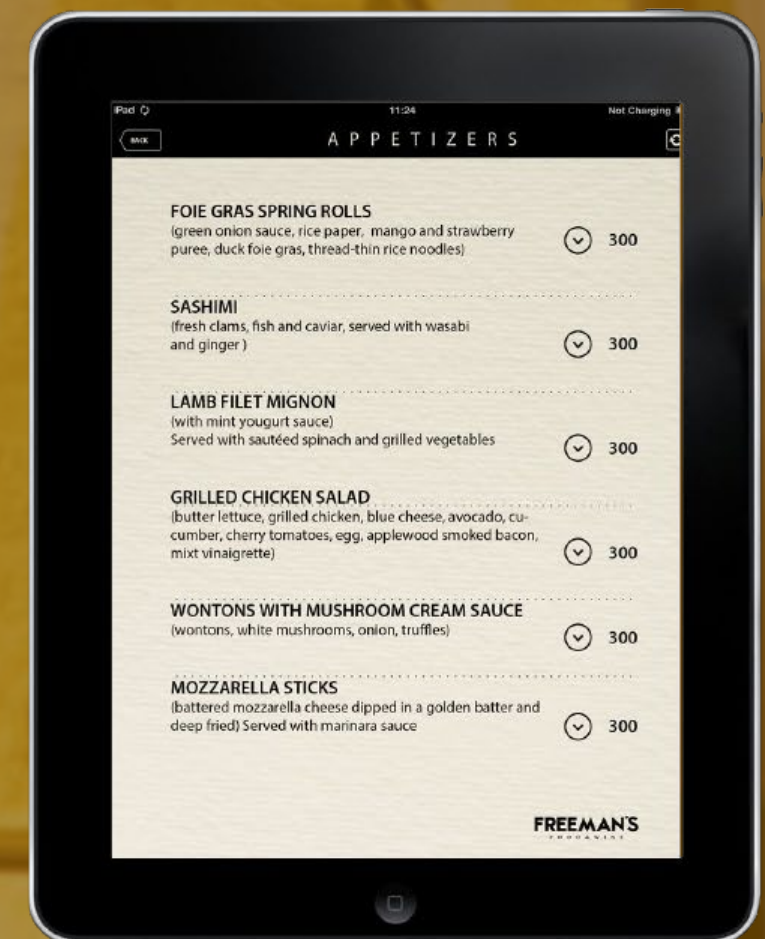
iPad 11:24 Not Charging

BACK

APPETIZERS

FOIE GRAS SPRING ROLLS
(green onion sauce, rice paper, mango and strawberry puree, duck foie gras, thread-thin rice noodles) 300

SASHIMI
(fresh clams, fish and caviar, served with wasabi and ginger ) 300

LAMB FILET MIGNON
(with mint yougurt sauce)
Served with sautéed spinach and grilled vegetables 300

GRILLED CHICKEN SALAD
(butter lettuce, grilled chicken, blue cheese, avocado, cucumber, cherry tomatoes, egg, applewood smoked bacon, mixt vinaigrette) 300

WONTONS WITH MUSHROOM CREAM SAUCE
(wontons, white mushrooms, onion, truffles) 300

MOZZARELLA STICKS
(battered mozzarella cheese dipped in a golden batter and deep fried) Served with marinara sauce 300

FREEMAN'S
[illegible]